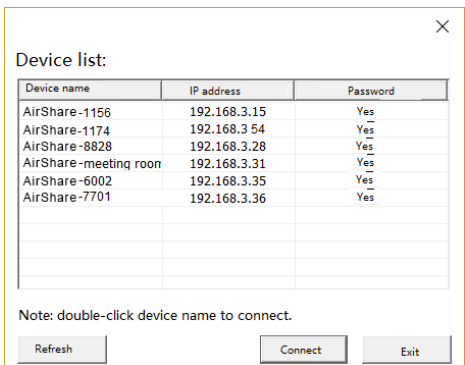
×

Device list:

| Device name | IP address | Password |
|---|---|---|
| AirShare-1156 | 192.168.3.15 | Yes |
| AirShare-1174 | 192.168.3 54 | Yes |
| AirShare-8828 | 192.168.3.28 | Yes |
| AirShare-meeting room | 192.168.3.31 | Yes |
| AirShare-6002 | 192.168.3.35 | Yes |
| AirShare-7701 | 192.168.3.36 | Yes |

Note: double-click device name to connect.

Refresh

Connect

Exit